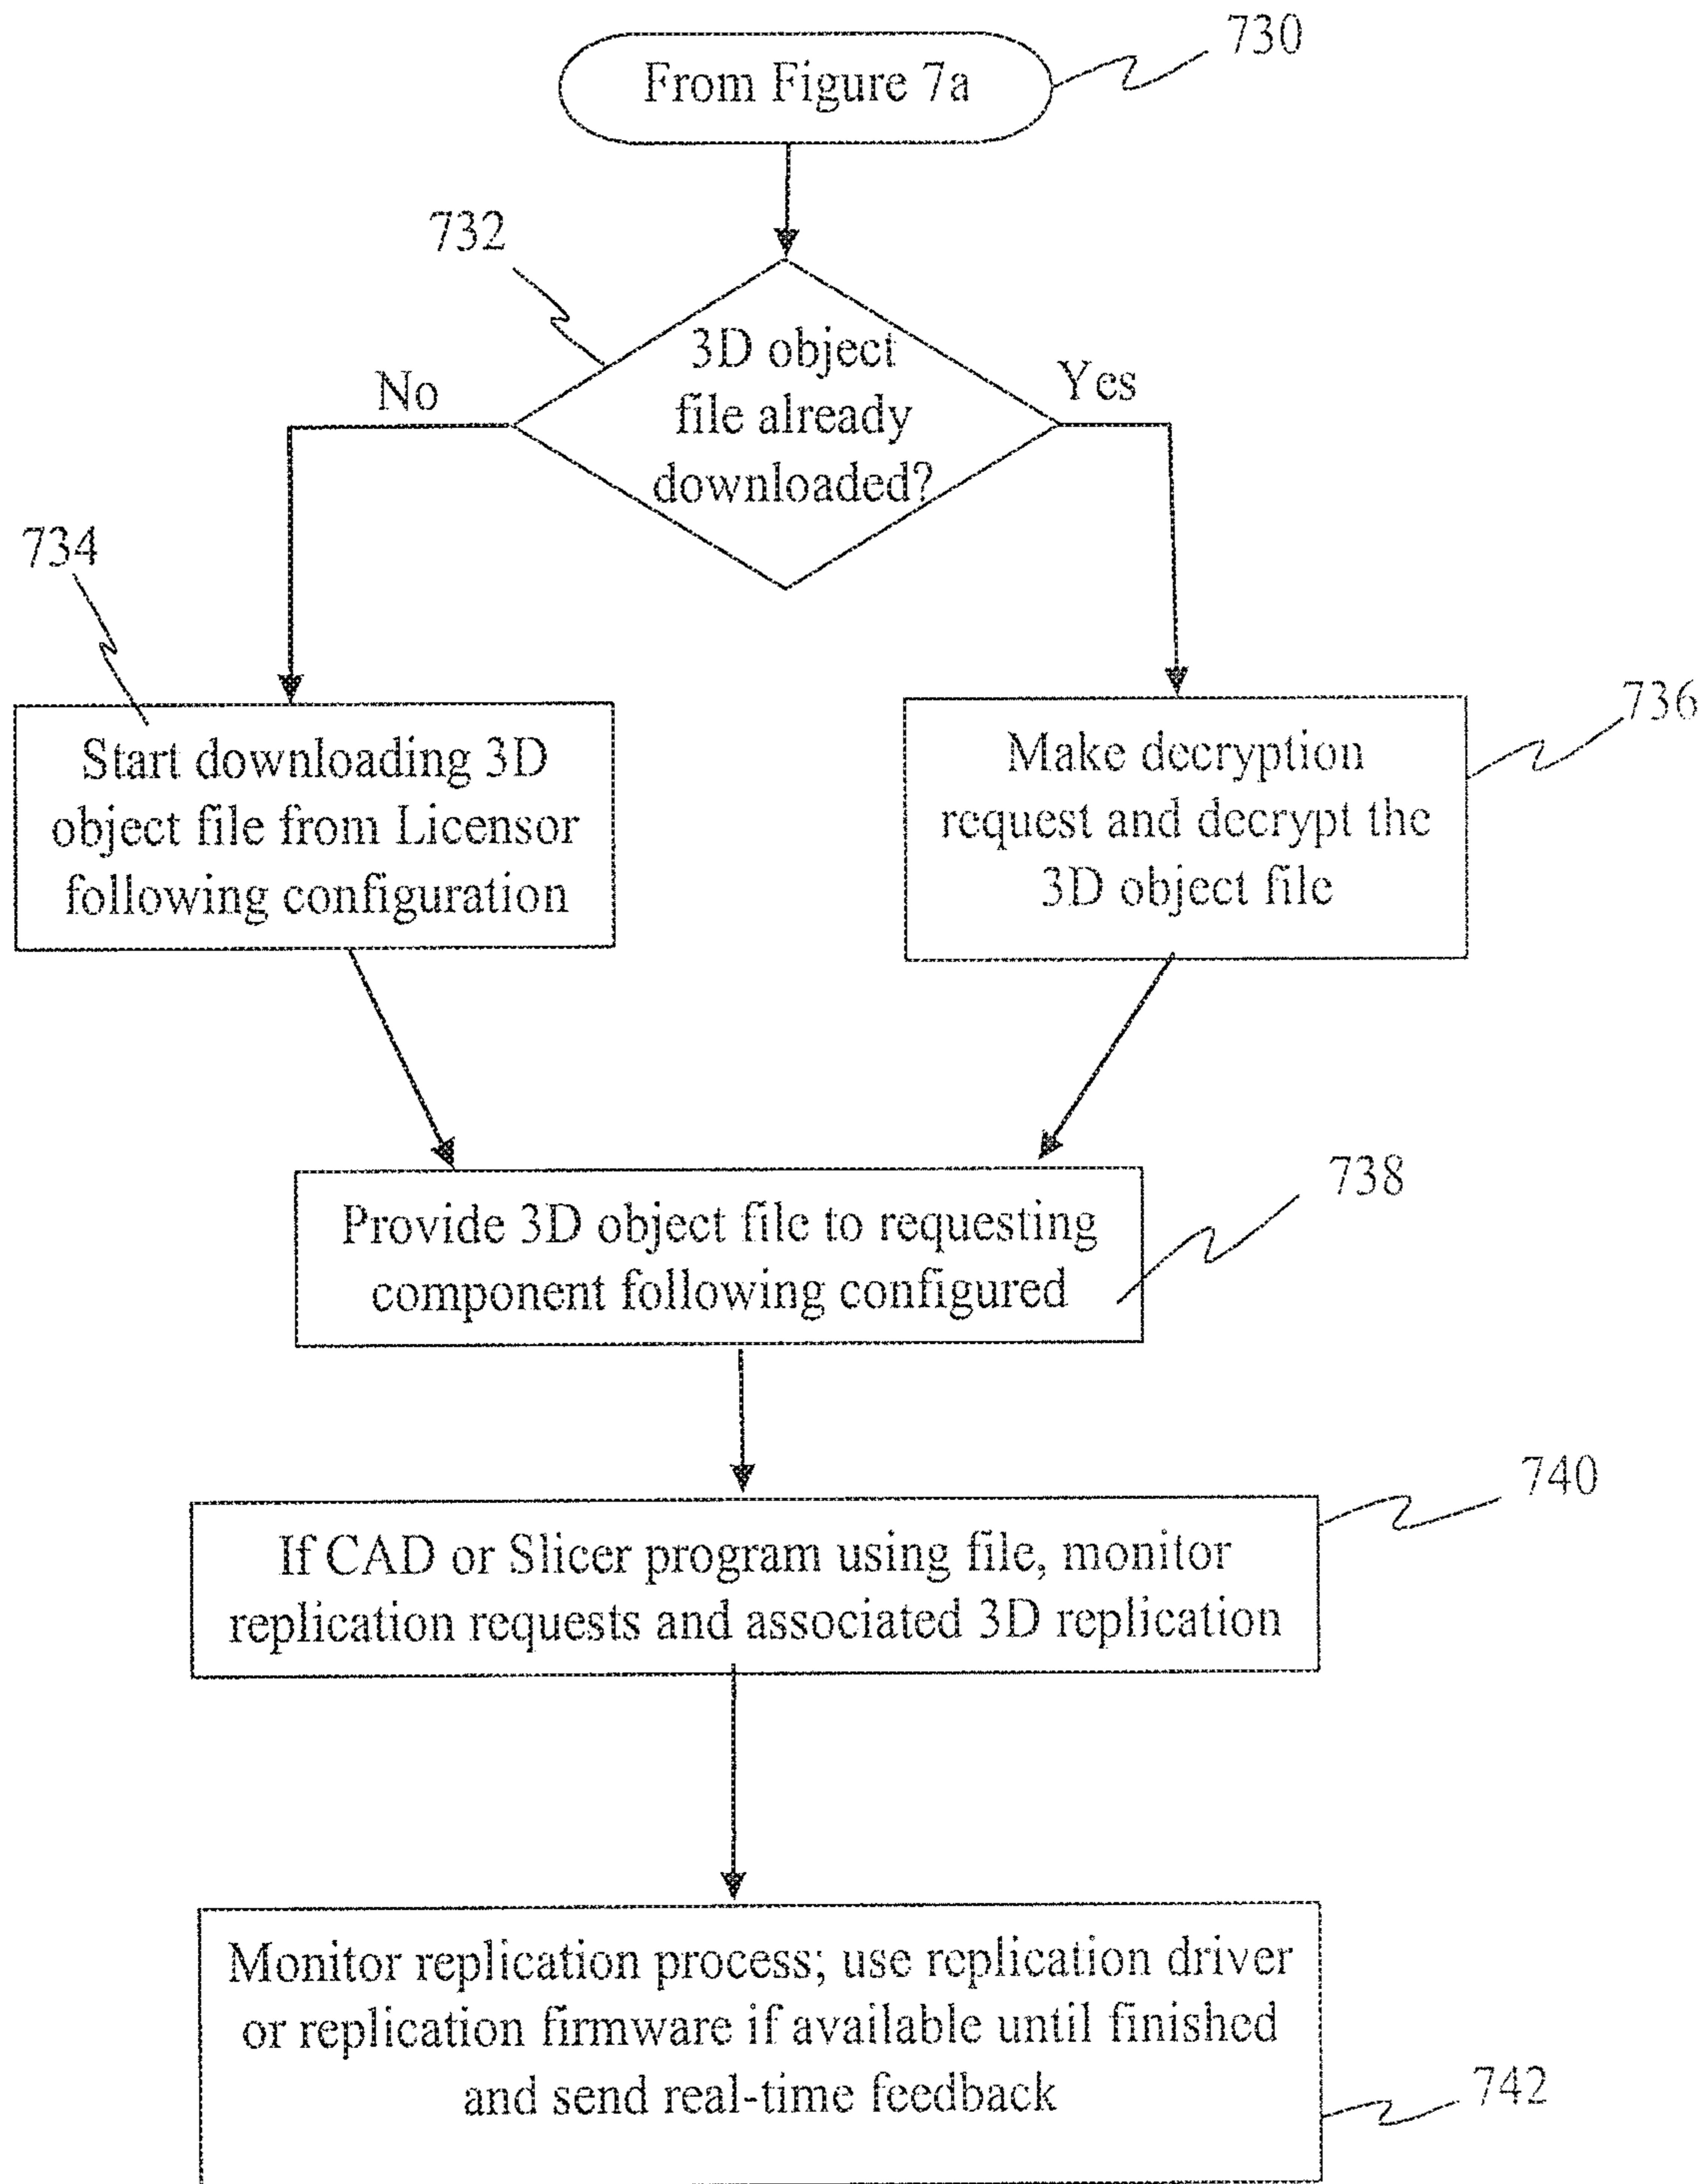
730

From Figure 7a

732

3D object file already downloaded?

No

Yes

734

Start downloading 3D object file from Licensor following configuration

736

Make decryption request and decrypt the 3D object file

738

Provide 3D object file to requesting component following configured

740

If CAD or Slicer program using file, monitor replication requests and associated 3D replication

Monitor replication process; use replication driver or replication firmware if available until finished and send real-time feedback

742